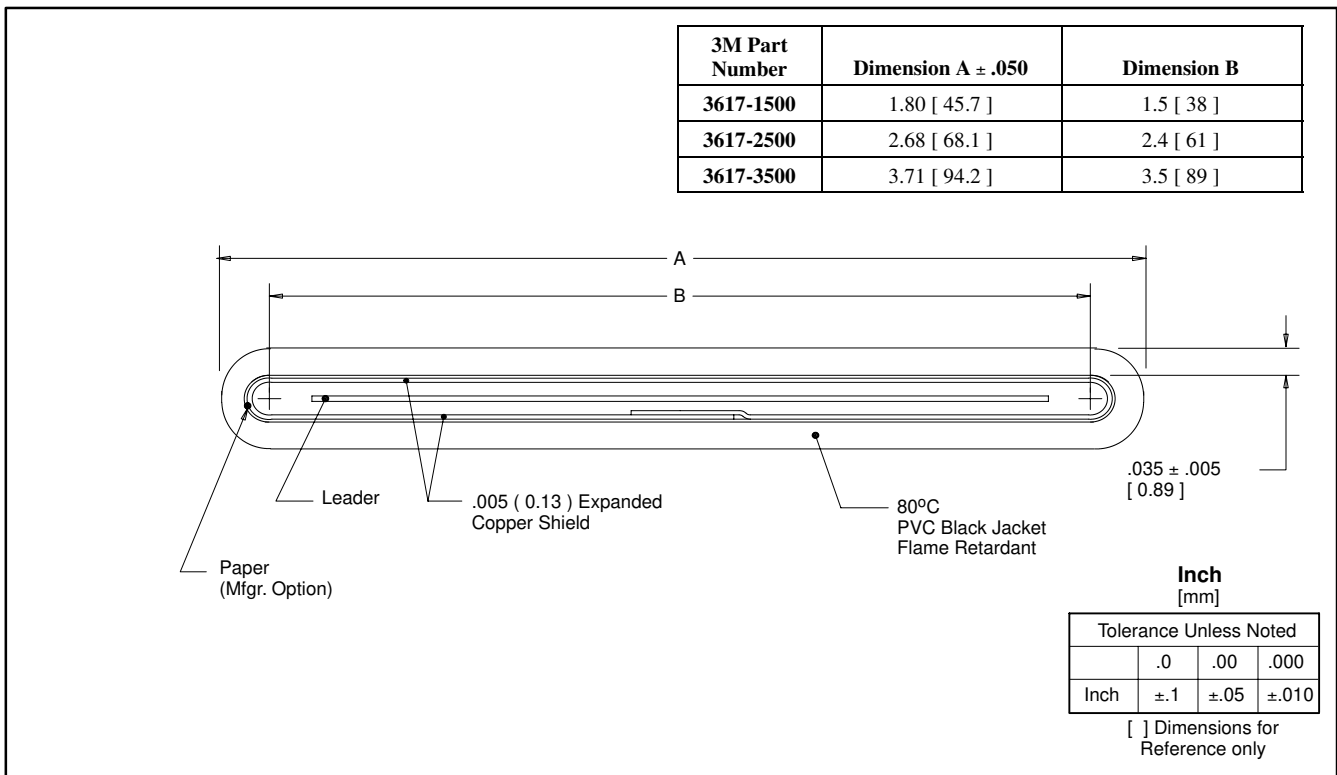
| 3M Part Number | Dimension A ± .050 | Dimension B |
|---|---|---|
| 3617-1500 | 1.80 [ 45.7 ] | 1.5 [ 38 ] |
| 3617-2500 | 2.68 [ 68.1 ] | 2.4 [ 61 ] |
| 3617-3500 | 3.71 [ 94.2 ] | 3.5 [ 89 ] |

A

B

.035 ± .005
[ 0.89 ]

Leader

.005 ( 0.13 ) Expanded
Copper Shield

80ºC
PVC Black Jacket
Flame Retardant

Paper
(Mfgr. Option)

Inch
[mm]

| Tolerance Unless Noted | | | |
|---|---|---|---|
| | .0 | .00 | .000 |
| Inch | ±.1 | ±.05 | ±.010 |

[ ] Dimensions for
Reference only